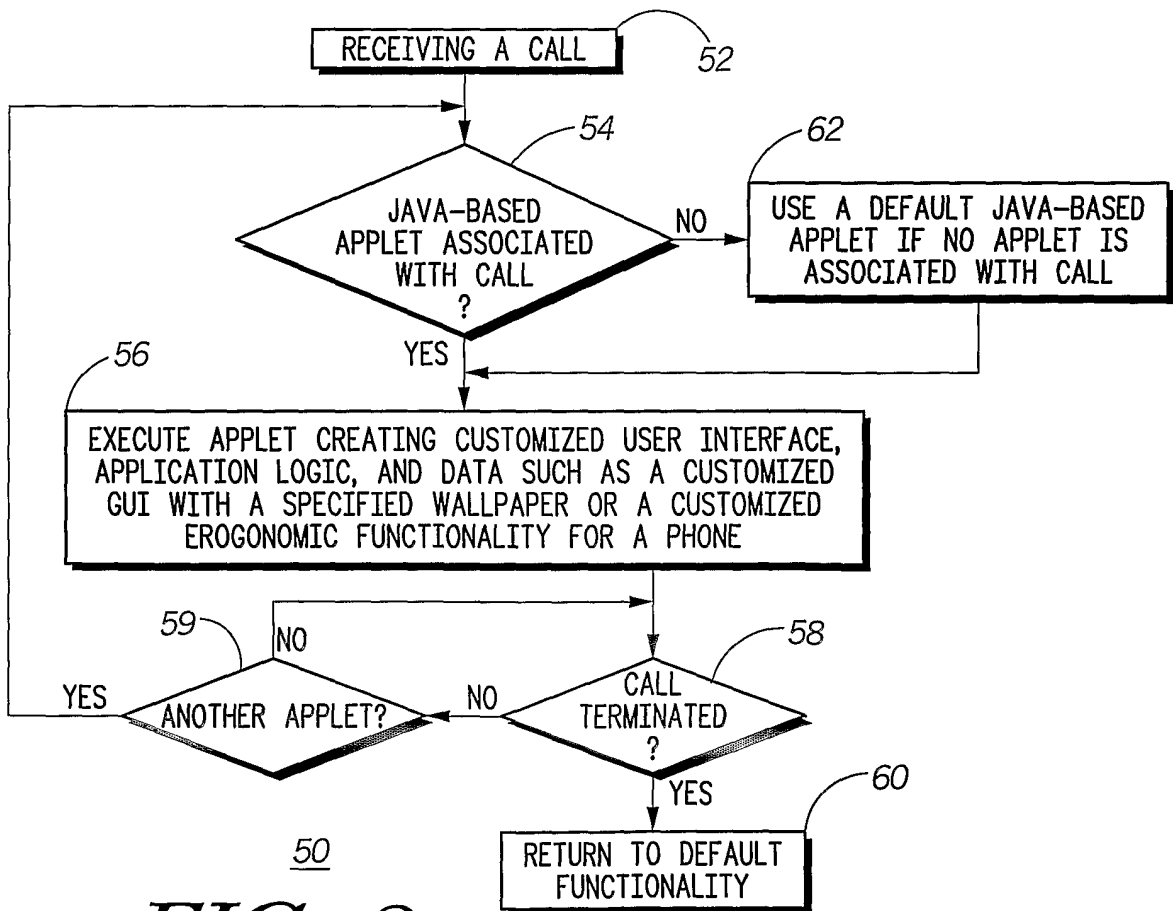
RECEIVING A CALL
52
54
62
JAVA-BASED APPLET ASSOCIATED WITH CALL ?
NO
USE A DEFAULT JAVA-BASED APPLET IF NO APPLET IS ASSOCIATED WITH CALL
56
YES
EXECUTE APPLET CREATING CUSTOMIZED USER INTERFACE, APPLICATION LOGIC, AND DATA SUCH AS A CUSTOMIZED GUI WITH A SPECIFIED WALLPAPER OR A CUSTOMIZED EROGONOMIC FUNCTIONALITY FOR A PHONE
59
NO
58
YES
ANOTHER APPLET?
NO
CALL TERMINATED ?
YES
60
50
RETURN TO DEFAULT FUNCTIONALITY
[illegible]